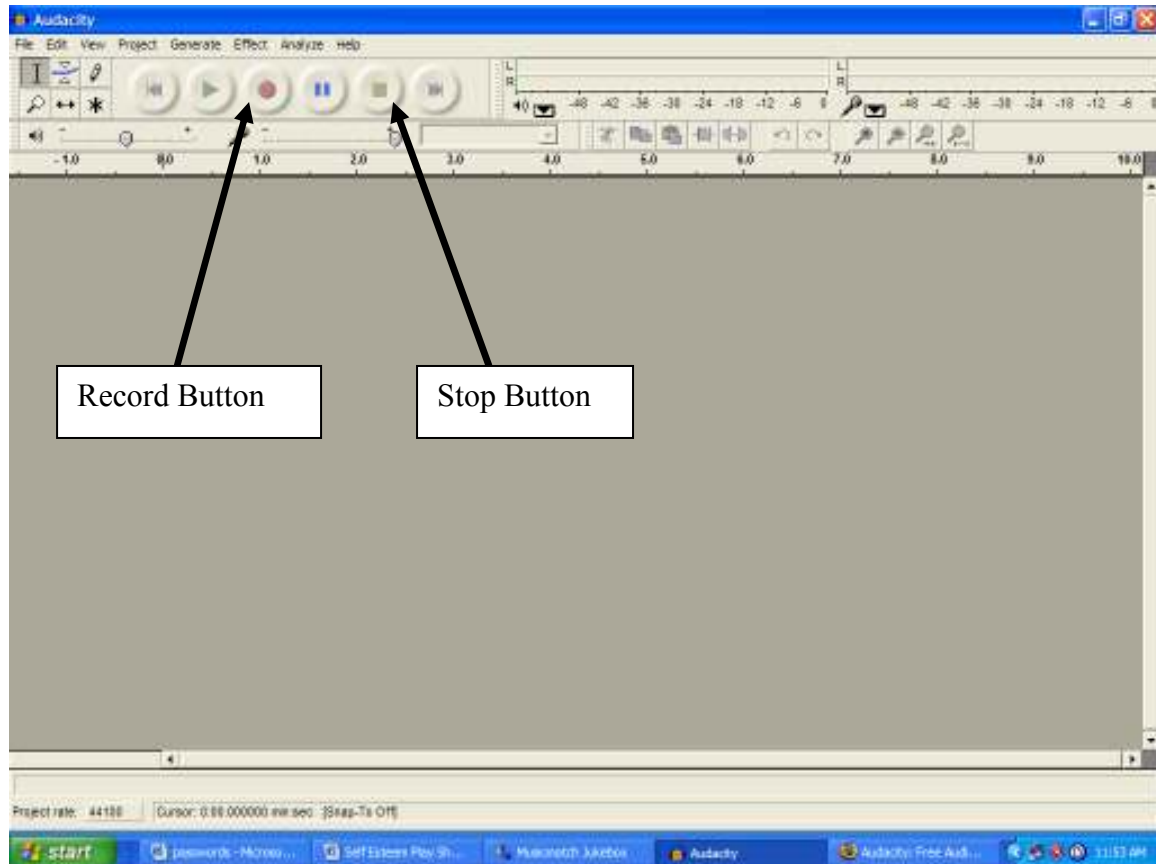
Audacity

File Edit View Project Generate Effect Analyze Help

L
R
-48 -42 -36 -30 -24 -18 -12 -6 0

L
R
-48 -42 -36 -30 -24 -18 -12 -6 0

-1.0 0.0 1.0 2.0 3.0 4.0 5.0 6.0 7.0 8.0 9.0 10.0

Record Button

Stop Button

Project rate: 44100 Cursor: 0:00.000000 min:sec [Snap-To Off]

start passwords - Microso... Self Esteem Play Sh... Musicmatch Jukebox Audacity Audacity: Free Audi... 11:53 AM